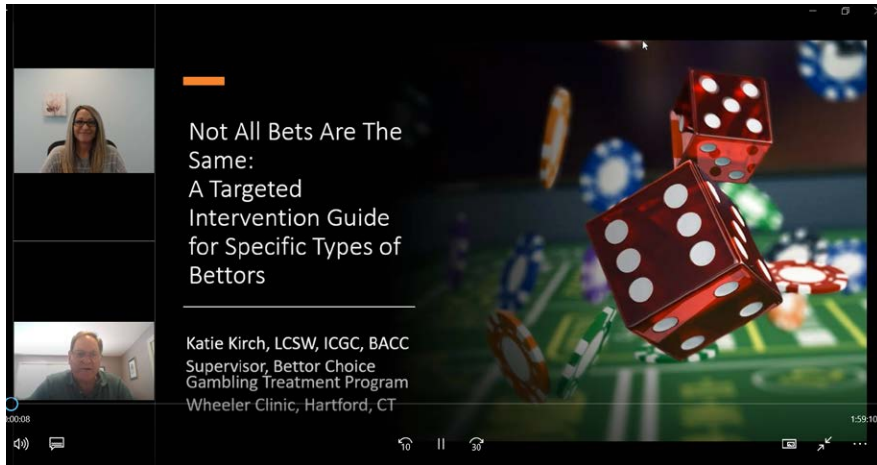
Not All Bets Are The Same:
A Targeted Intervention Guide for Specific Types of Bettors

Katie Kirch, LCSW, ICGC, BACC
Supervisor, Bettor Choice Gambling Treatment Program
Wheeler Clinic, Hartford, CT

0:00:08
1:59:10
10
30